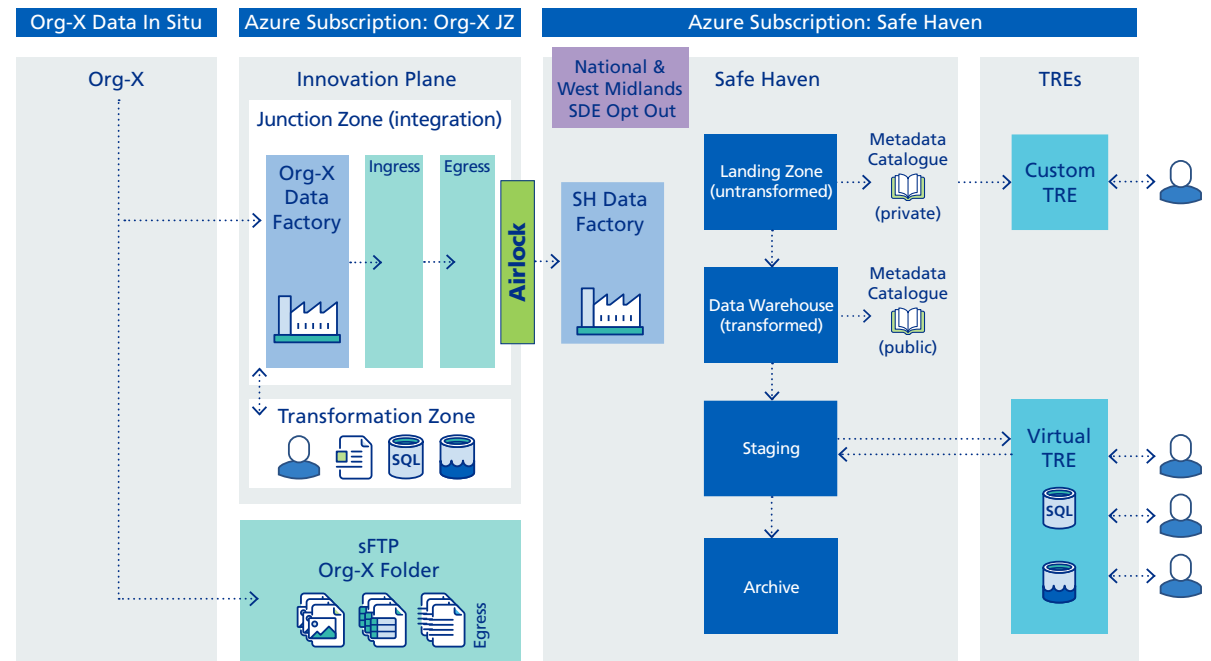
Org-X Data In Situ

Azure Subscription: Org-X JZ

Azure Subscription: Safe Haven

Org-X

Innovation Plane

Junction Zone (integration)

Org-X Data Factory

Ingress

Egress

Airlock

Transformation Zone

SQL

sFTP Org-X Folder

Egress

National & West Midlands SDE Opt Out

SH Data Factory

Safe Haven

Landing Zone (untransformed)

Metadata Catalogue (private)

Data Warehouse (transformed)

Metadata Catalogue (public)

Staging

Archive

TREs

Custom TRE

Virtual TRE

SQL